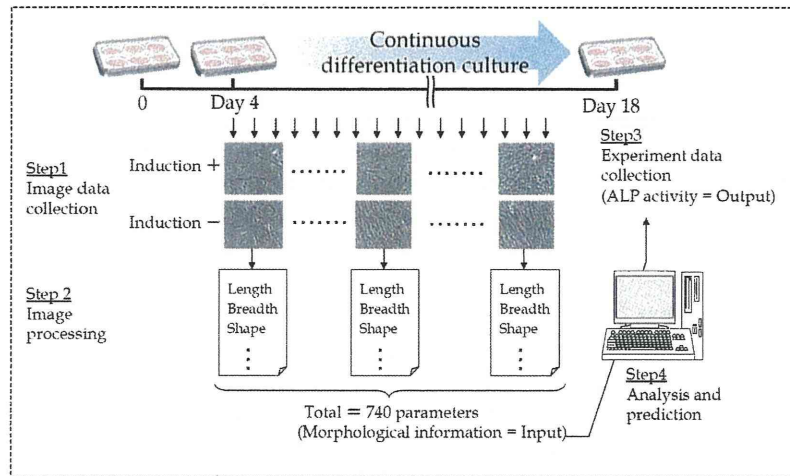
Continuous differentiation culture

0

Day 4

Day 18

Step1
Image data collection

Induction +

Induction −

Step3
Experiment data collection
(ALP activity = Output)

Step 2
Image processing

Length
Breadth
Shape
⋮

Length
Breadth
Shape
⋮

Length
Breadth
Shape
⋮

Step4
Analysis and prediction

Total = 740 parameters
(Morphological information = Input)